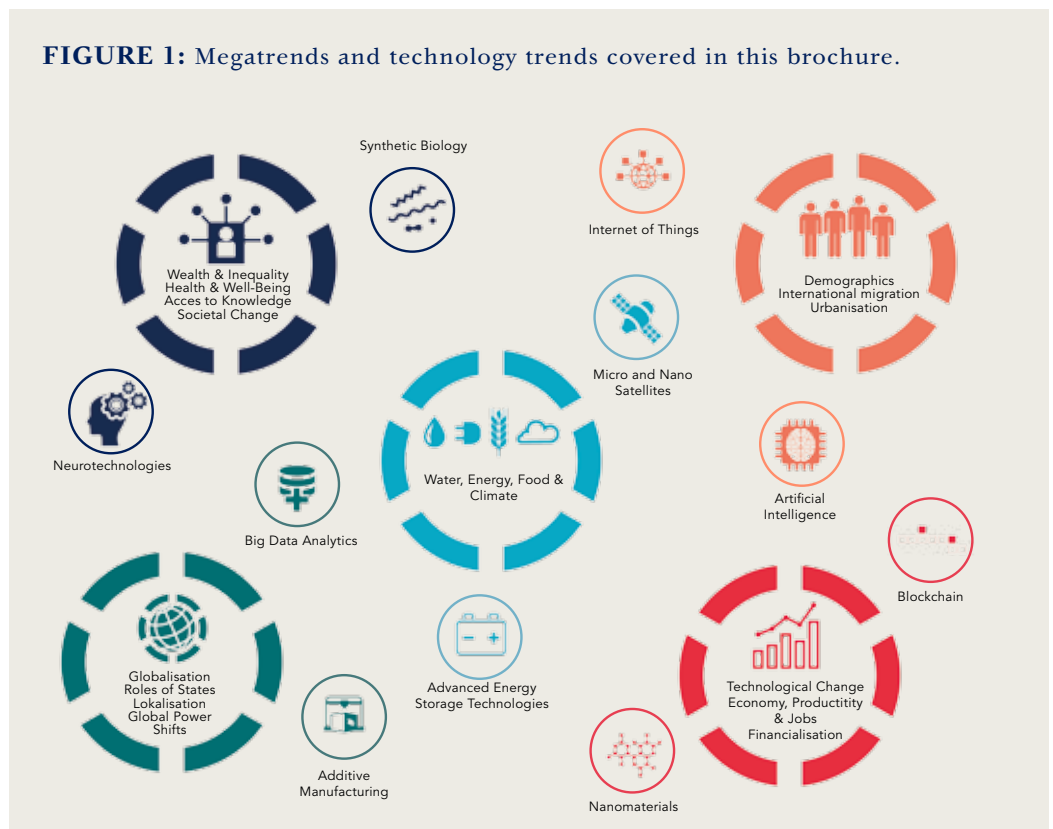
FIGURE 1: Megatrends and technology trends covered in this brochure.

Synthetic Biology

Wealth & Inequality
Health & Well-Being
Acces to Knowledge
Societal Change

Internet of Things

Demographics
International migration
Urbanisation

Micro and Nano Satellites

Neurotechnologies

Water, Energy, Food & Climate

Artificial Intelligence

Big Data Analytics

Blockchain

Globalisation
Roles of States
Lokalisation
Global Power Shifts

Advanced Energy Storage Technologies

Technological Change
Economy, Productitity & Jobs
Financialisation

Additive Manufacturing

Nanomaterials